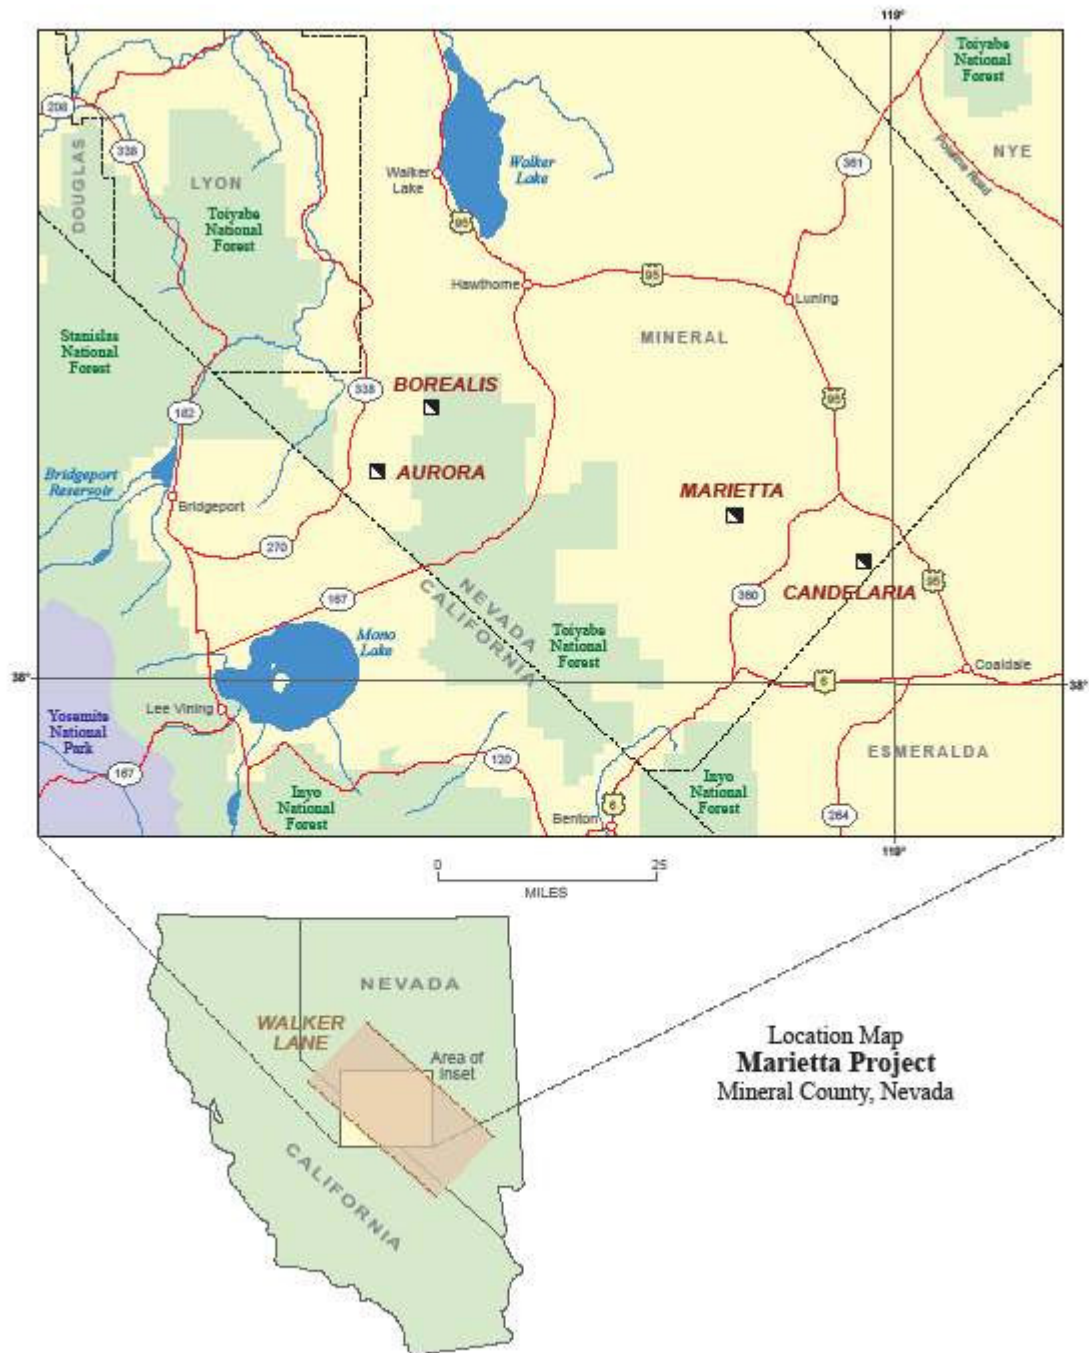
119°

Toiyabe National Forest

208

338

DOUGLAS

LYON

Toiyabe National Forest

Walker Lake

Walker Lake

95

361

NYE

Pole Line Road

Hawthorne

95

Luning

MINERAL

Stanislas National Forest

338

BOREALIS

182

95

AURORA

Bridgeport Reservoir

Bridgeport

MARIETTA

270

CANDELARIA

360

95

167

NEVADA

CALIFORNIA

Toiyabe National Forest

Mono Lake

Coaldale

38°

6

38°

Lee Vining

Yosemite National Park

ESMERALDA

167

120

Inyo National Forest

Inyo National Forest

6

264

Benton

119°

0

25

MILES

NEVADA

WALKER LANE

Area of Inset

CALIFORNIA

Location Map
Marietta Project
Mineral County, Nevada